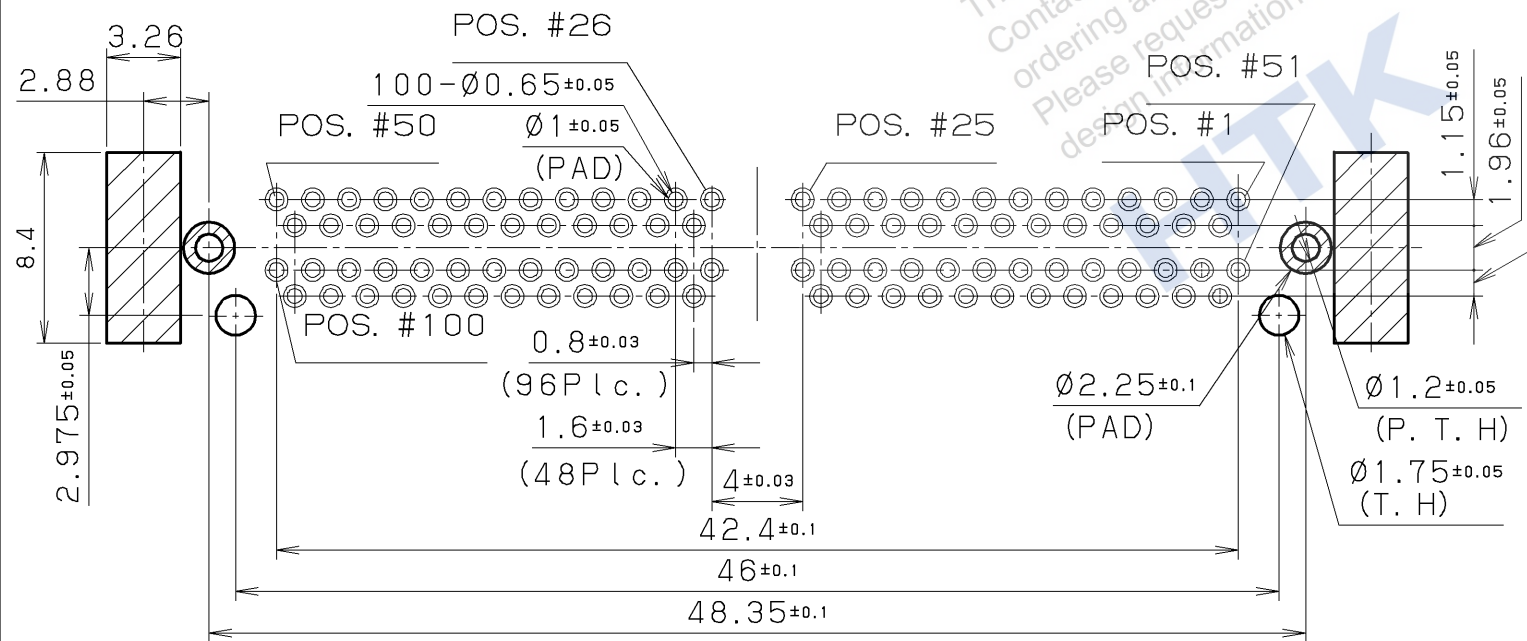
3.26
2.88
8.4
2.975±0.05
POS. #26
100-Ø0.65±0.05
POS. #50
Ø1±0.05
(PAD)
POS. #25
POS. #51
POS. #1
1.15±0.05
1.96±0.05
POS. #100
0.8±0.03
(96Plc.)
1.6±0.03
(48Plc.)
4±0.03
Ø2.25±0.1
(PAD)
Ø1.2±0.05
(P. T. H)
Ø1.75±0.05
(T. H)
42.4±0.1
46±0.1
48.35±0.1
Contact
ordering
Please request
design information
HTK